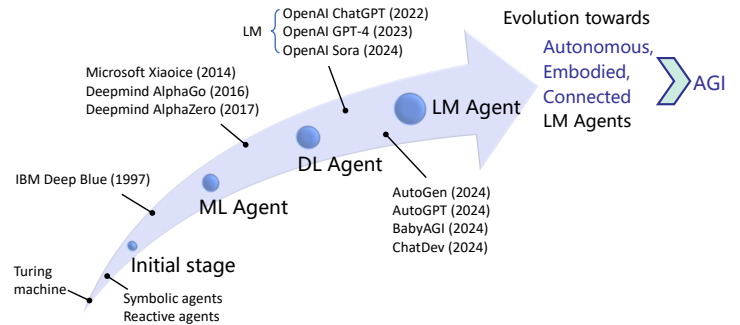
LM OpenAI ChatGPT (2022)
OpenAI GPT-4 (2023)
OpenAI Sora (2024)

Evolution towards

Autonomous,
Embodied,
Connected
LM Agents

AGI

Microsoft Xiaoice (2014)
Deepmind AlphaGo (2016)
Deepmind AlphaZero (2017)

LM Agent

DL Agent

IBM Deep Blue (1997)

ML Agent

AutoGen (2024)
AutoGPT (2024)
BabyAGI (2024)
ChatDev (2024)

Initial stage

Turing machine

Symbolic agents
Reactive agents